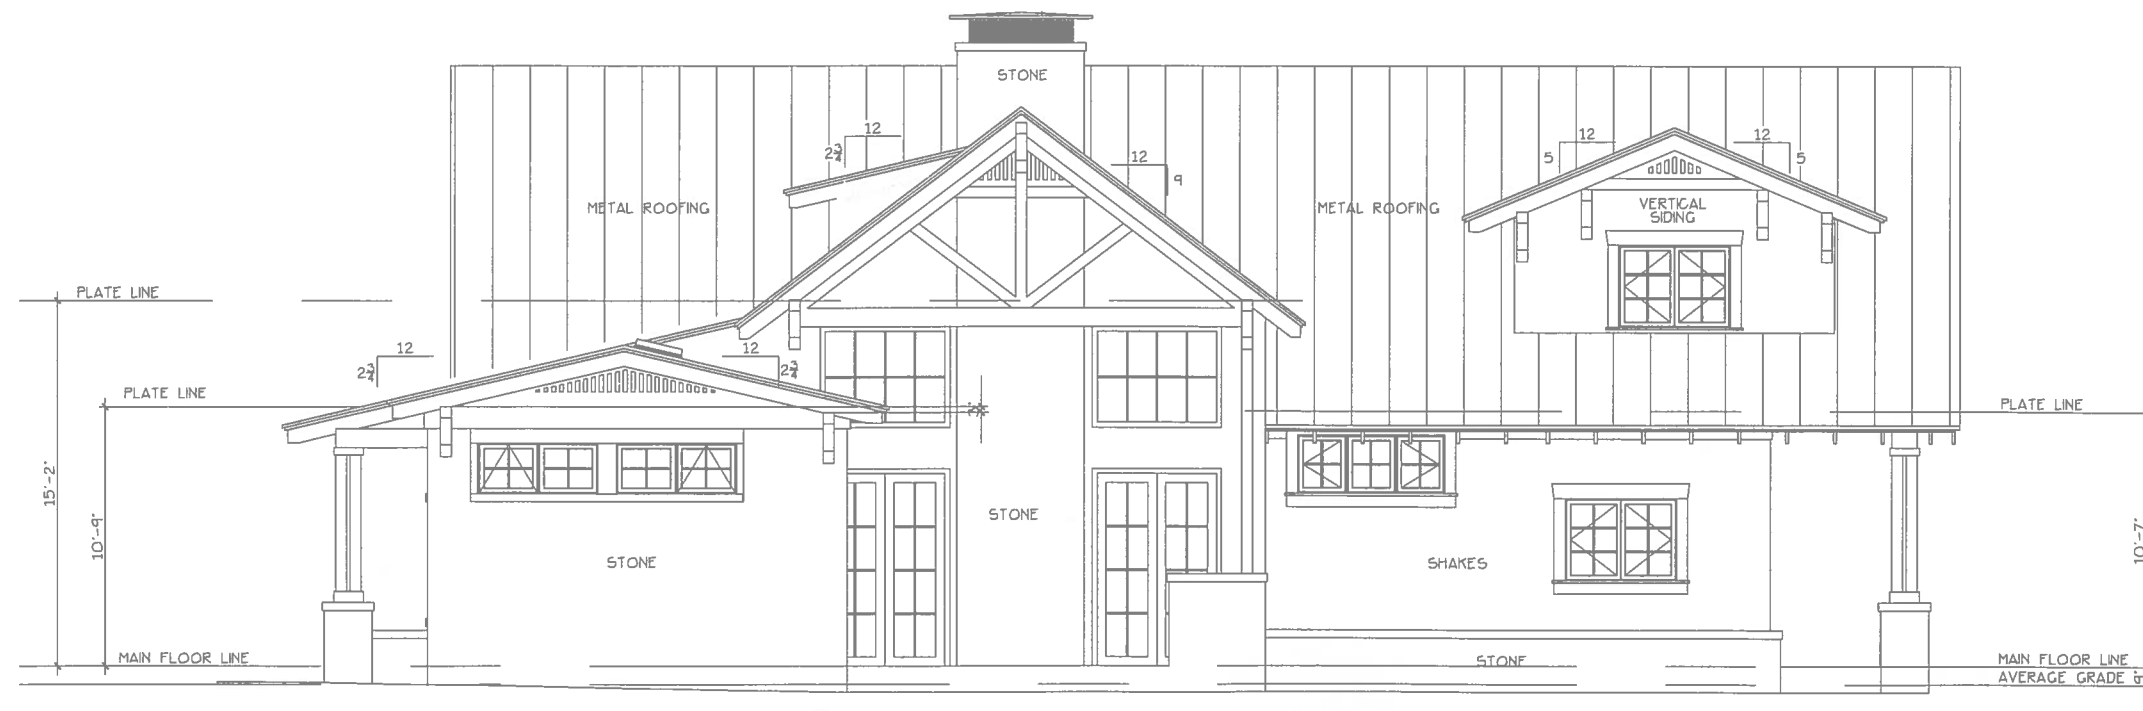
STONE

12
$2\frac{3}{4}$

12
9

METAL ROOFING

METAL ROOFING

12 12
5 5

VERTICAL SIDING

PLATE LINE

12
$2\frac{3}{4}$

12
$2\frac{3}{4}$

PLATE LINE

PLATE LINE

15'-2"

10'-9"

STONE

STONE

SHAKES

10'-7"

MAIN FLOOR LINE

STONE

MAIN FLOOR LINE
AVERAGE GRADE